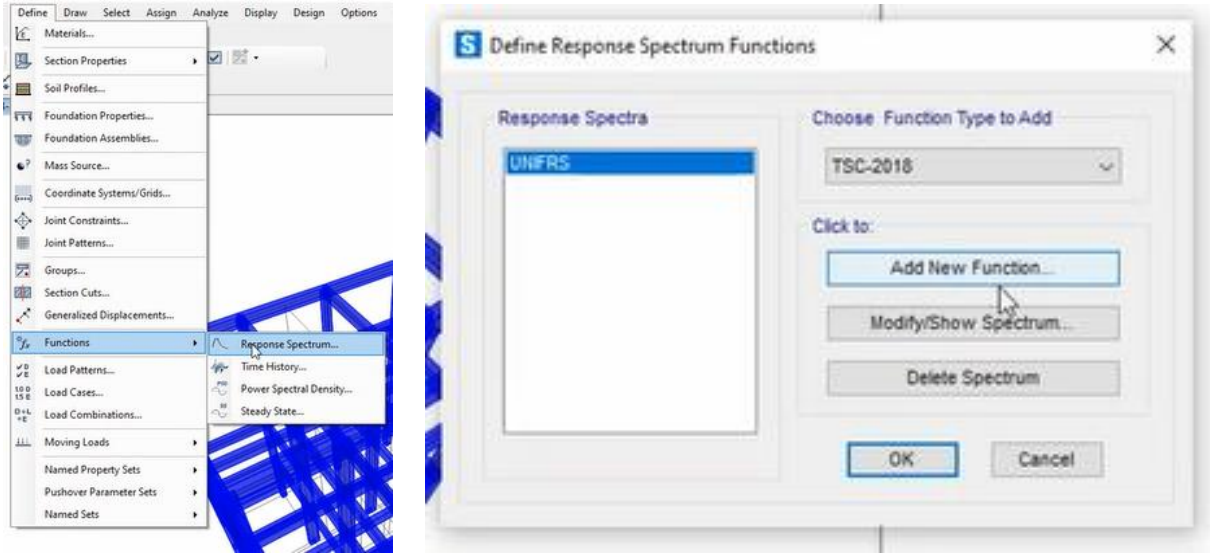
Define Draw Select Assign Analyze Display Design Options

Materials...
Section Properties
Soil Profiles...
Foundation Properties...
Foundation Assemblies...
Mass Source...
Coordinate Systems/Grids...
Joint Constraints...
Joint Patterns...
Groups...
Section Cuts...
Generalized Displacements...
Functions
Load Patterns...
Load Cases...
Load Combinations...
Moving Loads
Named Property Sets
Pushover Parameter Sets
Named Sets

Response Spectrum...
Time History...
Power Spectral Density...
Steady State...

Define Response Spectrum Functions

Response Spectra
UNIFRS

Choose Function Type to Add
TSC-2018

Click to:
Add New Function...
Modify/Show Spectrum...
Delete Spectrum

OK
Cancel